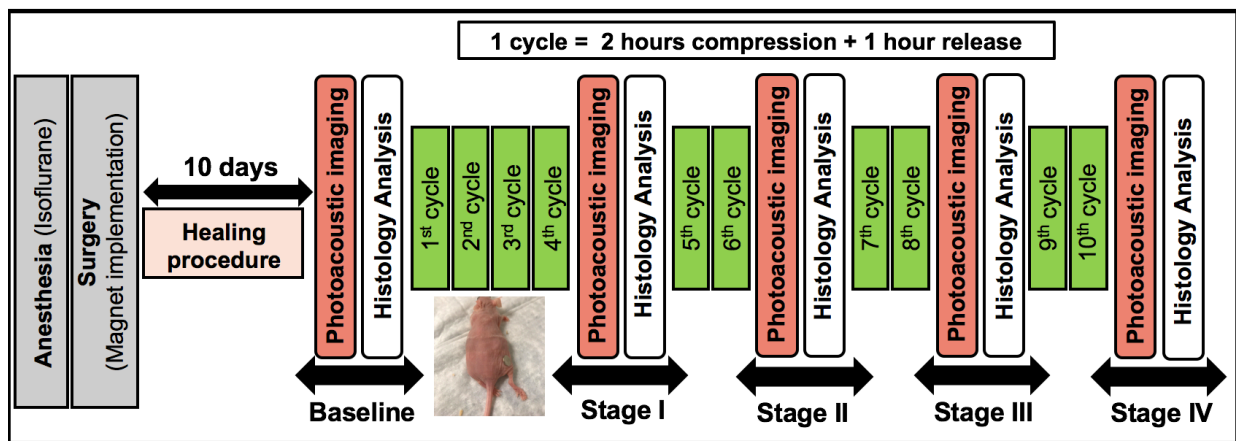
1 cycle = 2 hours compression + 1 hour release

Anesthesia (Isoflurane)

Surgery (Magnet implementation)

10 days

Healing procedure

Photoacoustic imaging

Histology Analysis

Baseline

1$^{st}$ cycle

2$^{nd}$ cycle

3$^{rd}$ cycle

4$^{th}$ cycle

Photoacoustic imaging

Histology Analysis

Stage I

5$^{th}$ cycle

6$^{th}$ cycle

Photoacoustic imaging

Histology Analysis

Stage II

7$^{th}$ cycle

8$^{th}$ cycle

Photoacoustic imaging

Histology Analysis

Stage III

9$^{th}$ cycle

10$^{th}$ cycle

Photoacoustic imaging

Histology Analysis

Stage IV